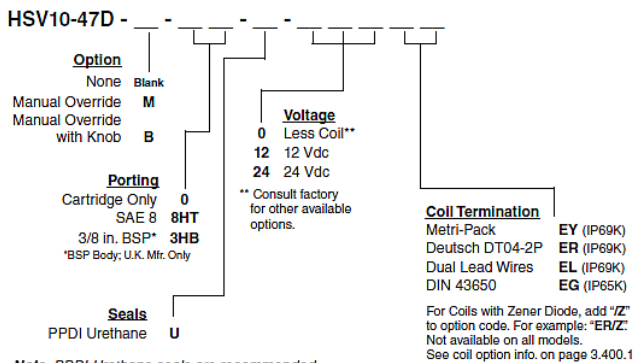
HSV10-47D - _ - _ _ _ - _ _ - _ _ _ _ _

Option
None Blank
Manual Override M
Manual Override with Knob B

Porting
Cartridge Only 0
SAE 8 8HT
3/8 in. BSP* 3HB
*BSP Body; U.K. Mfr. Only

Voltage
0 Less Coil**
12 12 Vdc
24 24 Vdc
** Consult factory for other available options.

Coil Termination
Metri-Pack EY (IP69K)
Deutsch DT04-2P ER (IP69K)
Dual Lead Wires EL (IP69K)
DIN 43650 EG (IP65K)

For Coils with Zener Diode, add "/Z" to option code. For example: "ER/Z". Not available on all models. See coil option info. on page 3.400.1

Seals
PPDI Urethane U

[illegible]